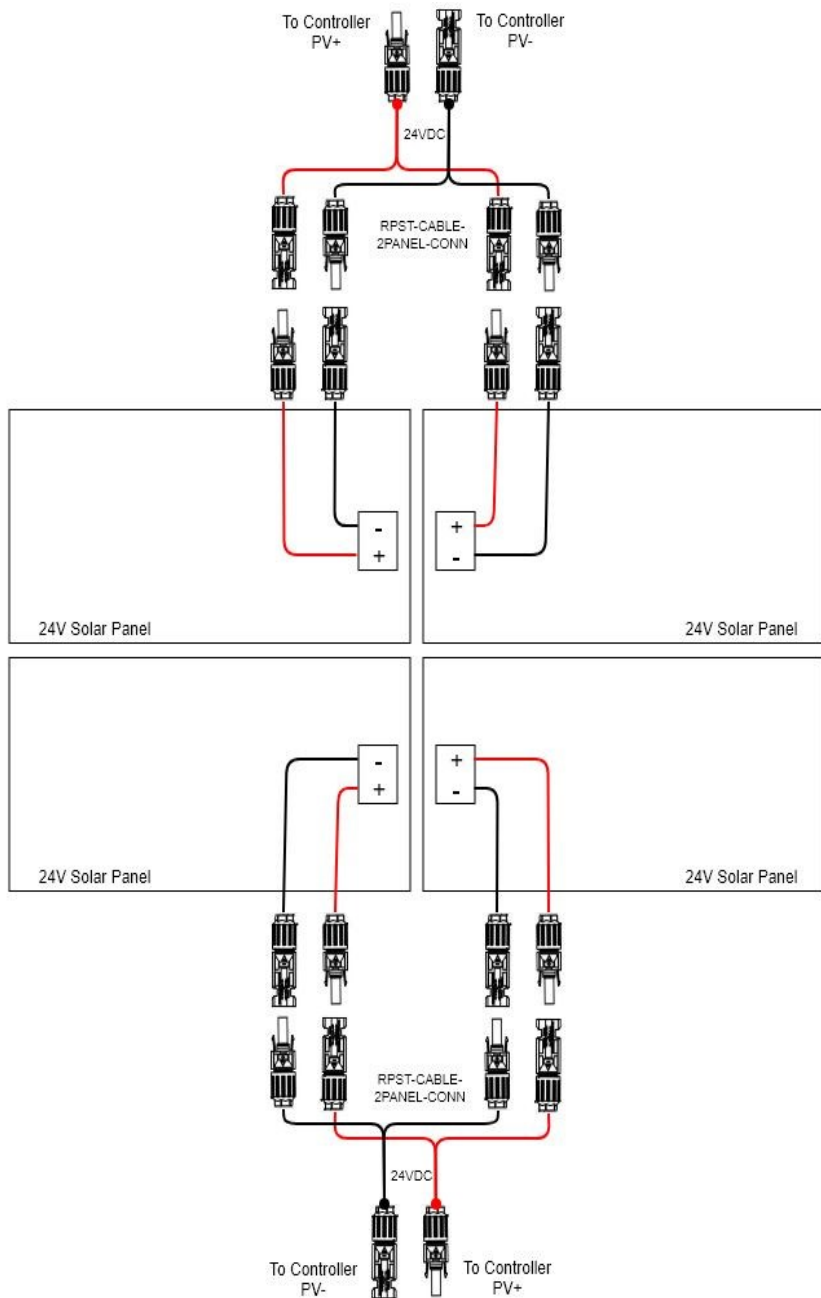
To Controller PV+

To Controller PV-

24VDC

RPST-CABLE-2PANEL-CONN

-
+

+
-

24V Solar Panel

24V Solar Panel

-
+

+
-

24V Solar Panel

24V Solar Panel

RPST-CABLE-2PANEL-CONN

24VDC

To Controller PV-

To Controller PV+